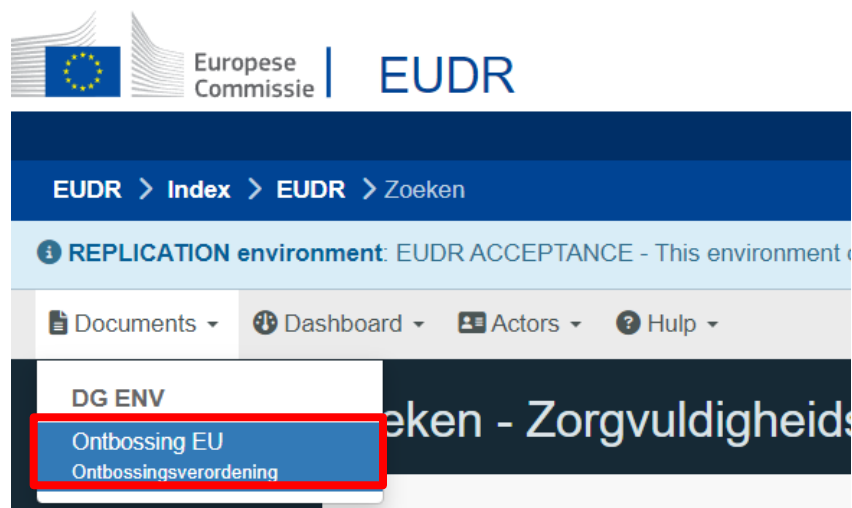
Europese Commissie | EUDR

EUDR > Index > EUDR > Zoeken

REPLICATION environment: EUDR ACCEPTANCE - This environment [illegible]

Documents ▾ Dashboard ▾ Actors ▾ Hulp ▾

DG ENV

Ontbossing EU
Ontbossingsverordening

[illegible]eken - Zorgvuldigheids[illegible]